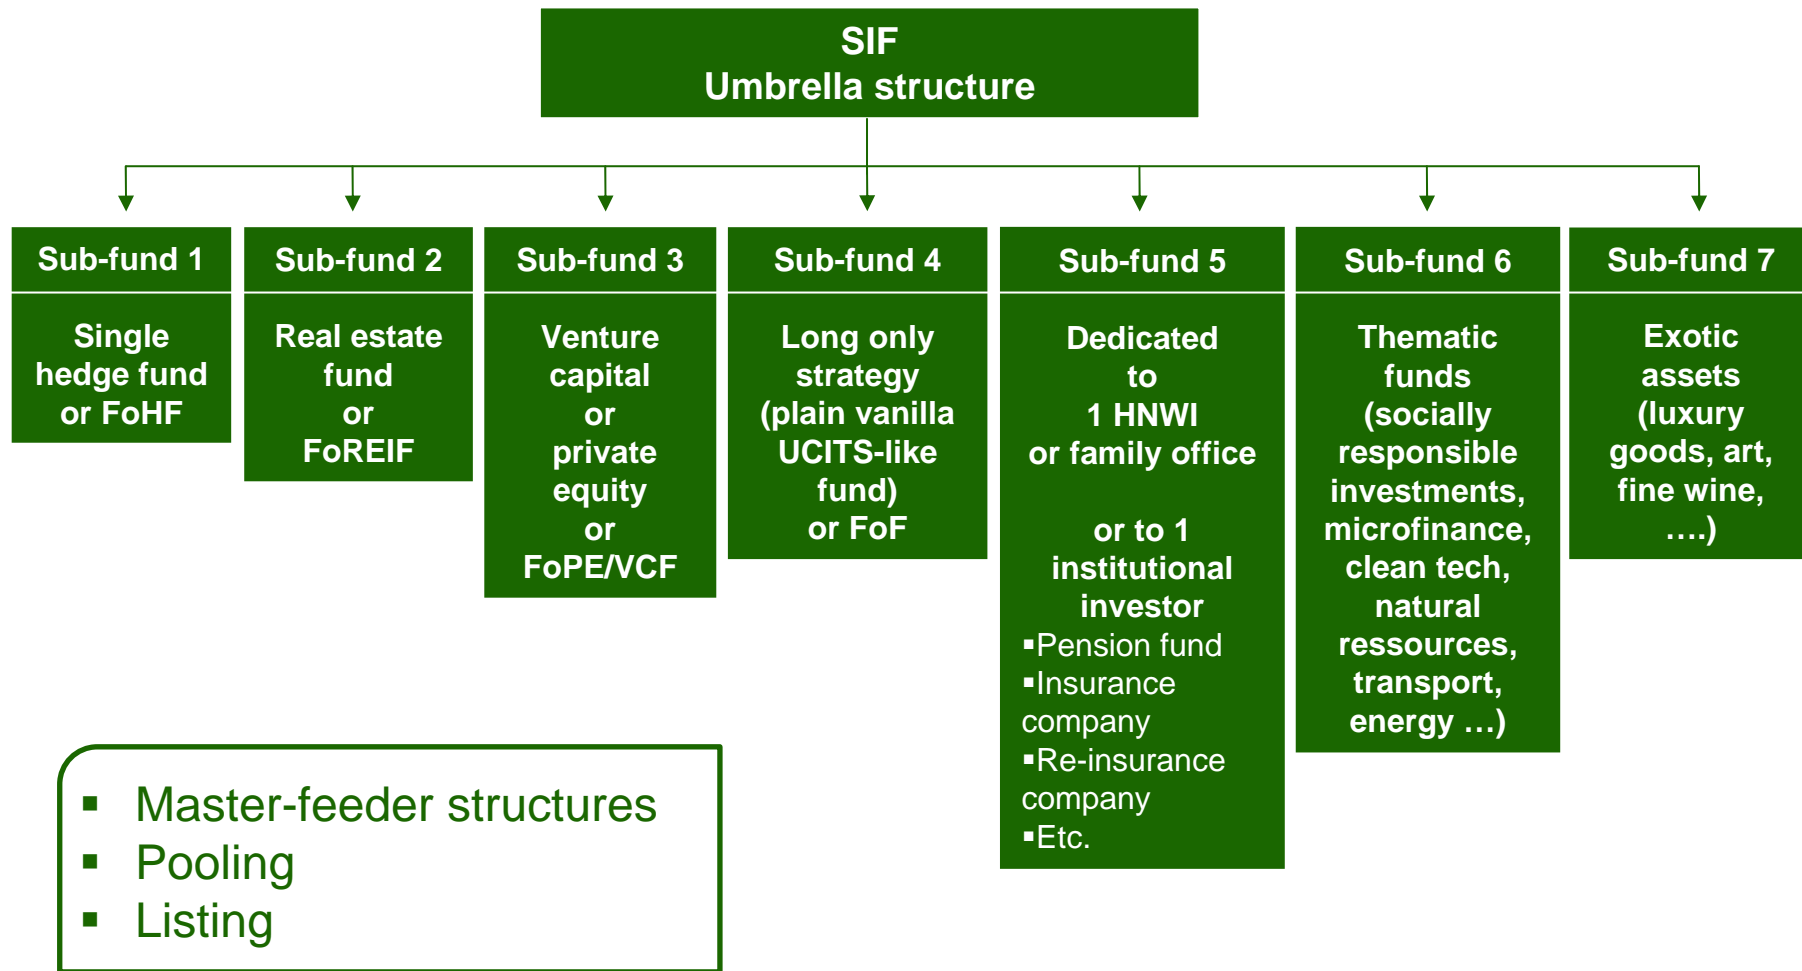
SIF
Umbrella structure

Sub-fund 1

Single hedge fund or FoHF

Sub-fund 2

Real estate fund or FoREIF

Sub-fund 3

Venture capital or private equity or FoPE/VCF

Sub-fund 4

Long only strategy (plain vanilla UCITS-like fund) or FoF

Sub-fund 5

Dedicated to 1 HNWI or family office

or to 1 institutional investor
▪Pension fund
▪Insurance company
▪Re-insurance company
▪Etc.

Sub-fund 6

Thematic funds (socially responsible investments, microfinance, clean tech, natural ressources, transport, energy …)

Sub-fund 7

Exotic assets (luxury goods, art, fine wine, ….)

▪ Master-feeder structures
▪ Pooling
▪ Listing